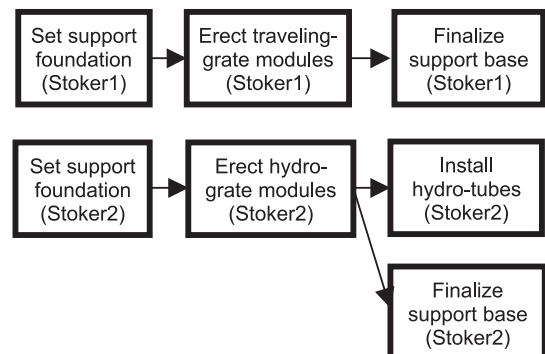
Set support foundation (Stoker1)

Erect traveling-grate modules (Stoker1)

Finalize support base (Stoker1)

Set support foundation (Stoker2)

Erect hydro-grate modules (Stoker2)

Install hydro-tubes (Stoker2)

Finalize support base (Stoker2)